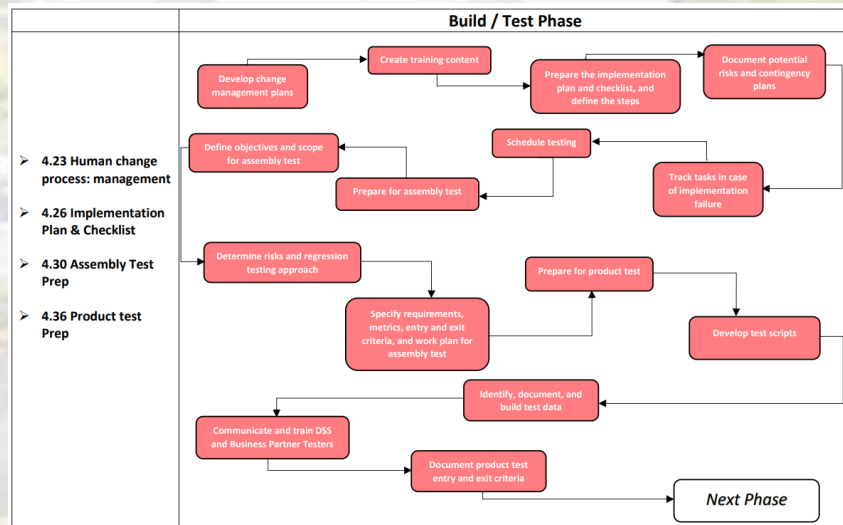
Build / Test Phase

➢ 4.23 Human change process: management

➢ 4.26 Implementation Plan & Checklist

➢ 4.30 Assembly Test Prep

➢ 4.36 Product test Prep

Develop change management plans

Create training content

Prepare the implementation plan and checklist, and define the steps

Document potential risks and contingency plans

Track tasks in case of implementation failure

Schedule testing

Define objectives and scope for assembly test

Prepare for assembly test

Determine risks and regression testing approach

Specify requirements, metrics, entry and exit criteria, and work plan for assembly test

Prepare for product test

Develop test scripts

Identify, document, and build test data

Communicate and train DSS and Business Partner Testers

Document product test entry and exit criteria

Next Phase